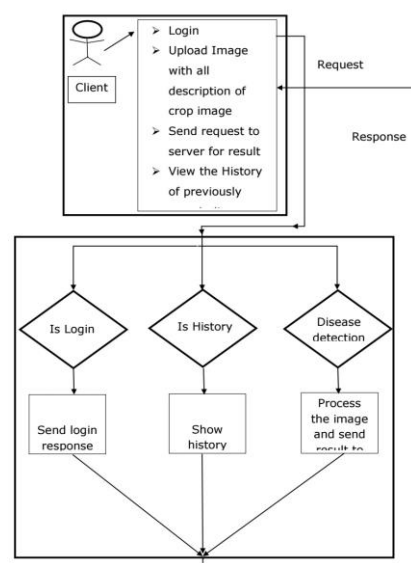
Client

➢ Login
➢ Upload Image with all description of crop image
➢ Send request to server for result
➢ View the History of previously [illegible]

Request

Response

Is Login

Is History

Disease detection

Send login response

Show history

Process the image and send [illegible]